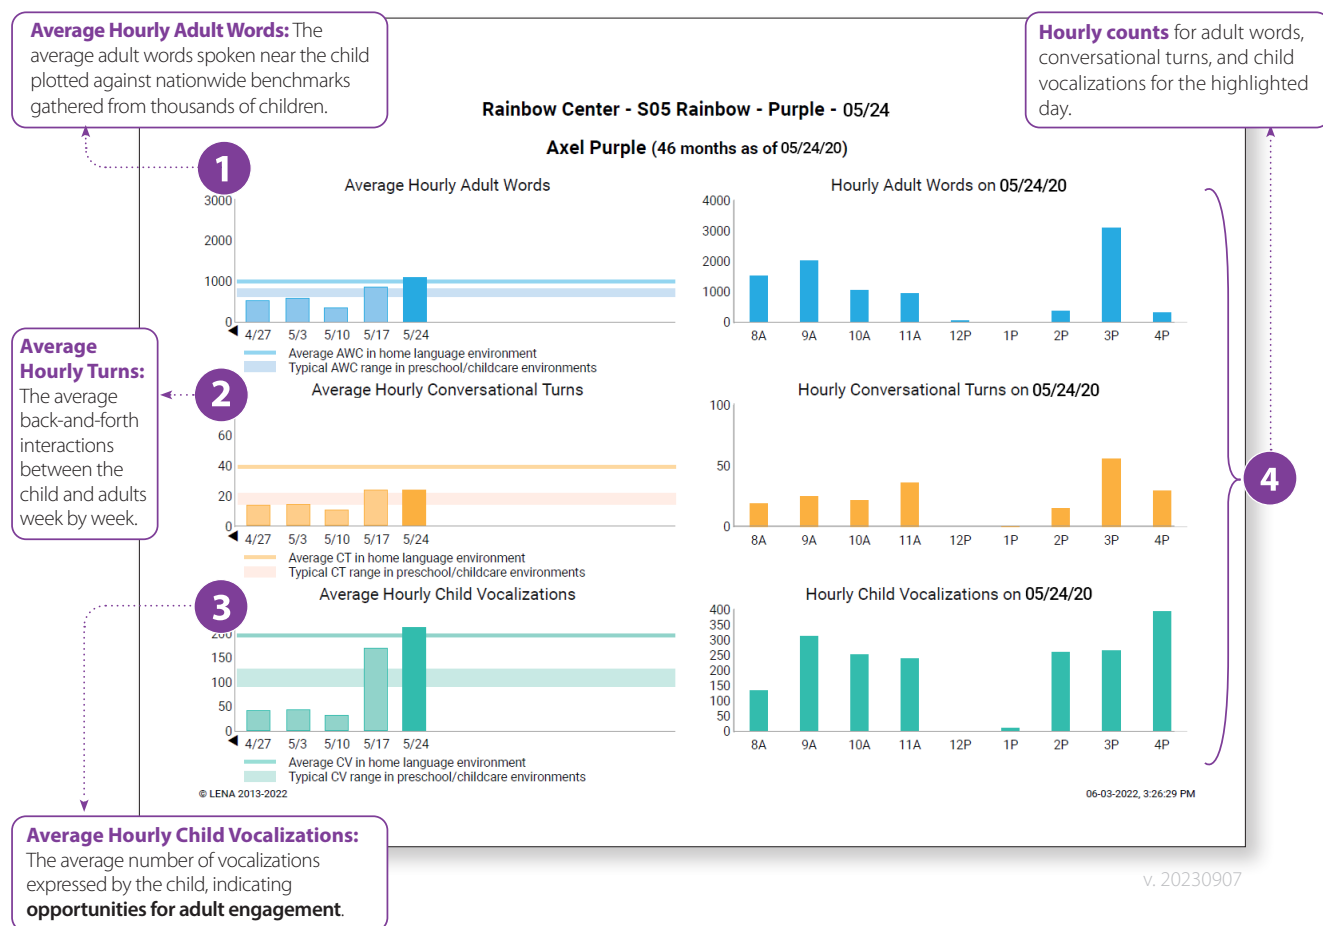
**Average Hourly Adult Words:** The average adult words spoken near the child plotted against nationwide benchmarks gathered from thousands of children.

**Hourly counts** for adult words, conversational turns, and child vocalizations for the highlighted day.

Rainbow Center - S05 Rainbow - Purple - 05/24

Axel Purple (46 months as of 05/24/20)

1

Average Hourly Adult Words

3000
2000
1000
0
4/27 5/3 5/10 5/17 5/24

Average AWC in home language environment
Typical AWC range in preschool/childcare environments

Hourly Adult Words on 05/24/20

4000
3000
2000
1000
0
8A 9A 10A 11A 12P 1P 2P 3P 4P

**Average Hourly Turns:** The average back-and-forth interactions between the child and adults week by week.

2

Average Hourly Conversational Turns

60
40
20
0
4/27 5/3 5/10 5/17 5/24

Average CT in home language environment
Typical CT range in preschool/childcare environments

Hourly Conversational Turns on 05/24/20

100
50
0
8A 9A 10A 11A 12P 1P 2P 3P 4P

4

3

Average Hourly Child Vocalizations

200
150
100
50
0
4/27 5/3 5/10 5/17 5/24

Average CV in home language environment
Typical CV range in preschool/childcare environments

Hourly Child Vocalizations on 05/24/20

400
350
300
250
200
150
100
50
0
8A 9A 10A 11A 12P 1P 2P 3P 4P

© LENA 2013-2022

06-03-2022, 3:26:29 PM

**Average Hourly Child Vocalizations:** The average number of vocalizations expressed by the child, indicating **opportunities for adult engagement**.

v. 20230907